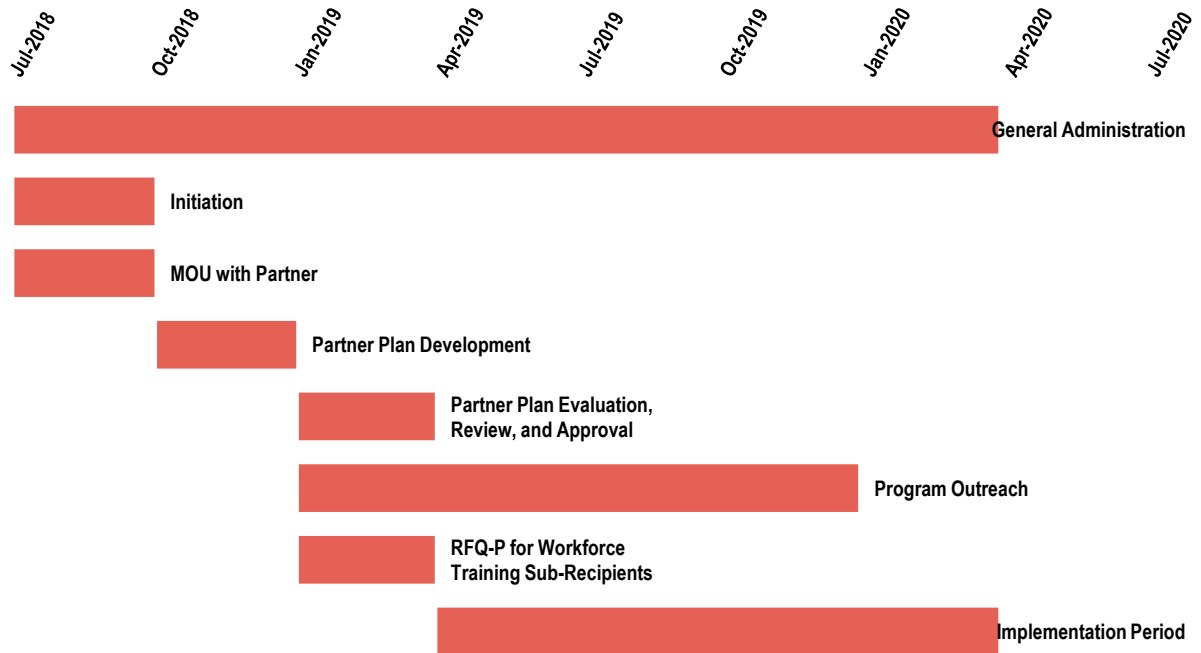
Jul-2018
Oct-2018
Jan-2019
Apr-2019
Jul-2019
Oct-2019
Jan-2020
Apr-2020
Jul-2020

General Administration

Initiation

MOU with Partner

Partner Plan Development

Partner Plan Evaluation, Review, and Approval

Program Outreach

RFQ-P for Workforce Training Sub-Recipients

Implementation Period